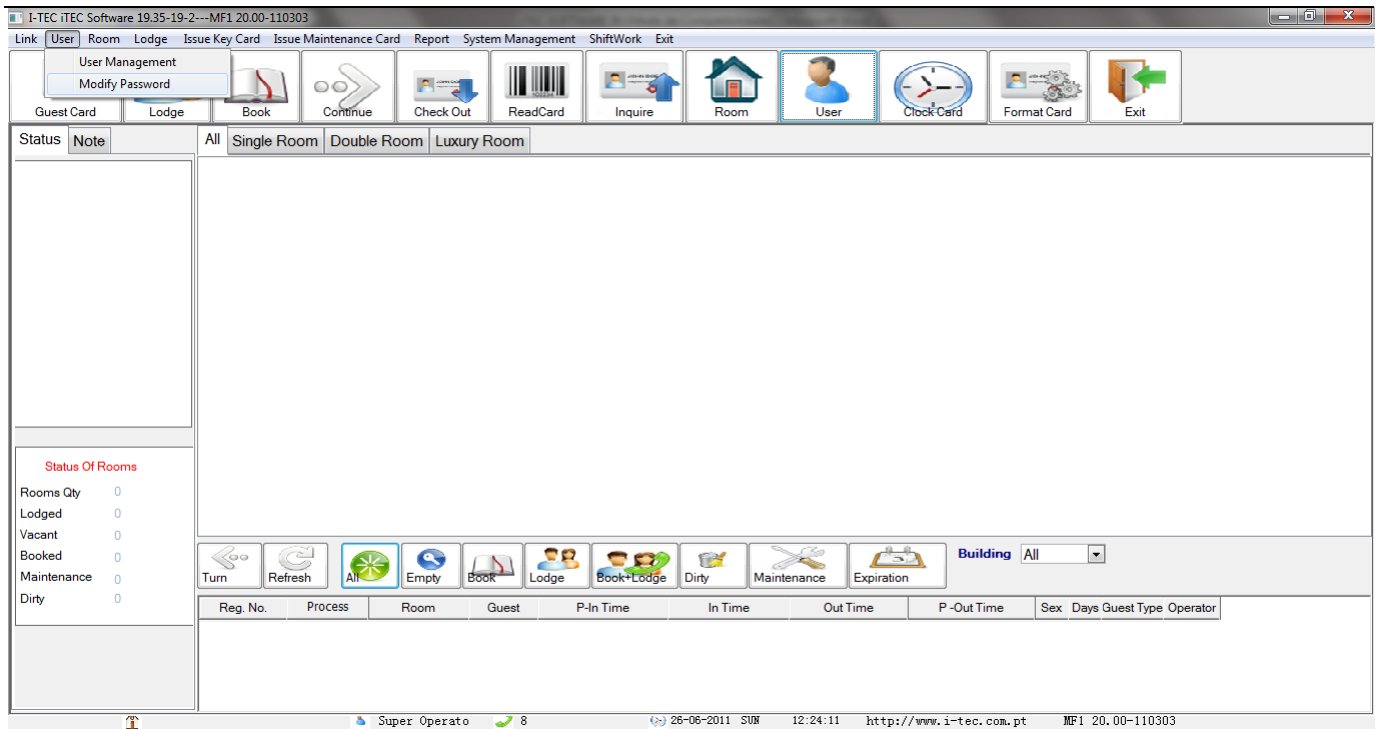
I-TEC iTEC Software 19.35-19-2---MF1 20.00-110303

Link User Room Lodge Issue Key Card Issue Maintenance Card Report System Management ShiftWork Exit

User Management
Modify Password

Guest Card | Lodge | Book | Continue | Check Out | ReadCard | Inquire | Room | User | Clock Card | Format Card | Exit

Status | Note

All | Single Room | Double Room | Luxury Room

Status Of Rooms

| | |
|---|---|
| Rooms Qty | 0 |
| Lodged | 0 |
| Vacant | 0 |
| Booked | 0 |
| Maintenance | 0 |
| Dirty | 0 |

Turn | Refresh | All | Empty | Book | Lodge | Book+Lodge | Dirty | Maintenance | Expiration

Building All

| Reg. No. | Process | Room | Guest | P-In Time | In Time | Out Time | P -Out Time | Sex | Days | Guest Type | Operator |
|---|---|---|---|---|---|---|---|---|---|---|---|

Super Operato 8 26-06-2011 SUN 12:24:11 http://www.i-tec.com.pt MF1 20.00-110303